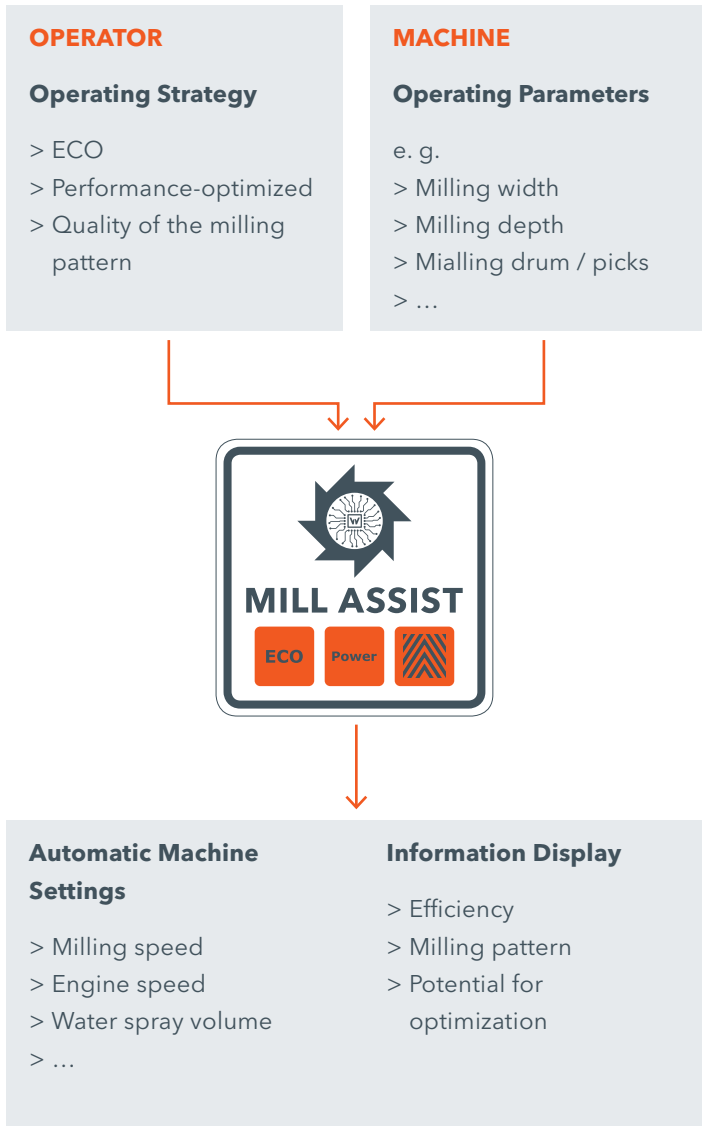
OPERATOR

Operating Strategy

> ECO
> Performance-optimized
> Quality of the milling pattern

MACHINE

Operating Parameters

e. g.
> Milling width
> Milling depth
> Mialling drum / picks
> ...

W

MILL ASSIST

ECO

Power

Automatic Machine Settings

> Milling speed
> Engine speed
> Water spray volume
> ...

Information Display

> Efficiency
> Milling pattern
> Potential for optimization